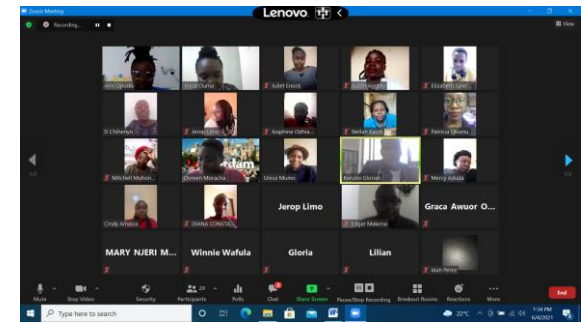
Zoom Meeting

Recording...

Lenovo

View

Ann Opiyo

Joyce Ouma

Juliet Enock

Judith Agutu

Elizabeth Lune...

D Chiheriye

Imani Lihu...

Josphine Odhia...

Neliah Eaudi

Patricia Okumu

Mitchell Muhon...

Doreen Moracha

Unice Mumo

Kerubo Gloriah

Mercy Adala

Cindy Anyiza

DIANA CONSTA...

Jerop Limo

Edgar Makona

Graca Awuor O...

MARY NJERI M...

Winnie Wafula

Gloria

Lilian

Idah Perez

Mute

Stop Video

Security

Participants 29

Polls

Chat

Share Screen

Pause/Stop Recording

Breakout Rooms

Reactions

More

End

Type here to search

22°C

1:34 PM
6/4/2021